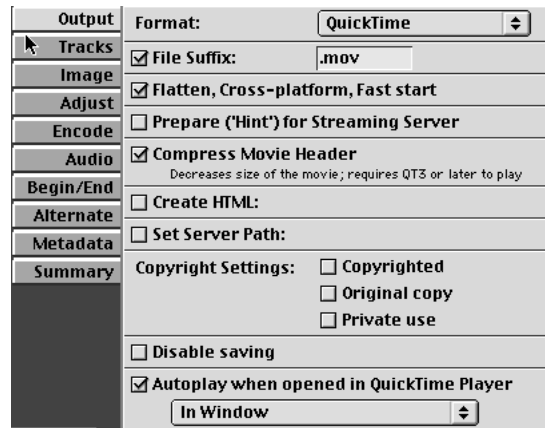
Output
Tracks
Image
Adjust
Encode
Audio
Begin/End
Alternate
Metadata
Summary

Format: QuickTime

☑ File Suffix: .mov

☑ Flatten, Cross-platform, Fast start

☐ Prepare ('Hint') for Streaming Server

☑ Compress Movie Header
Decreases size of the movie; requires QT3 or later to play

☐ Create HTML:

☐ Set Server Path:

Copyright Settings: ☐ Copyrighted
☐ Original copy
☐ Private use

☐ Disable saving

☑ Autoplay when opened in QuickTime Player

In Window